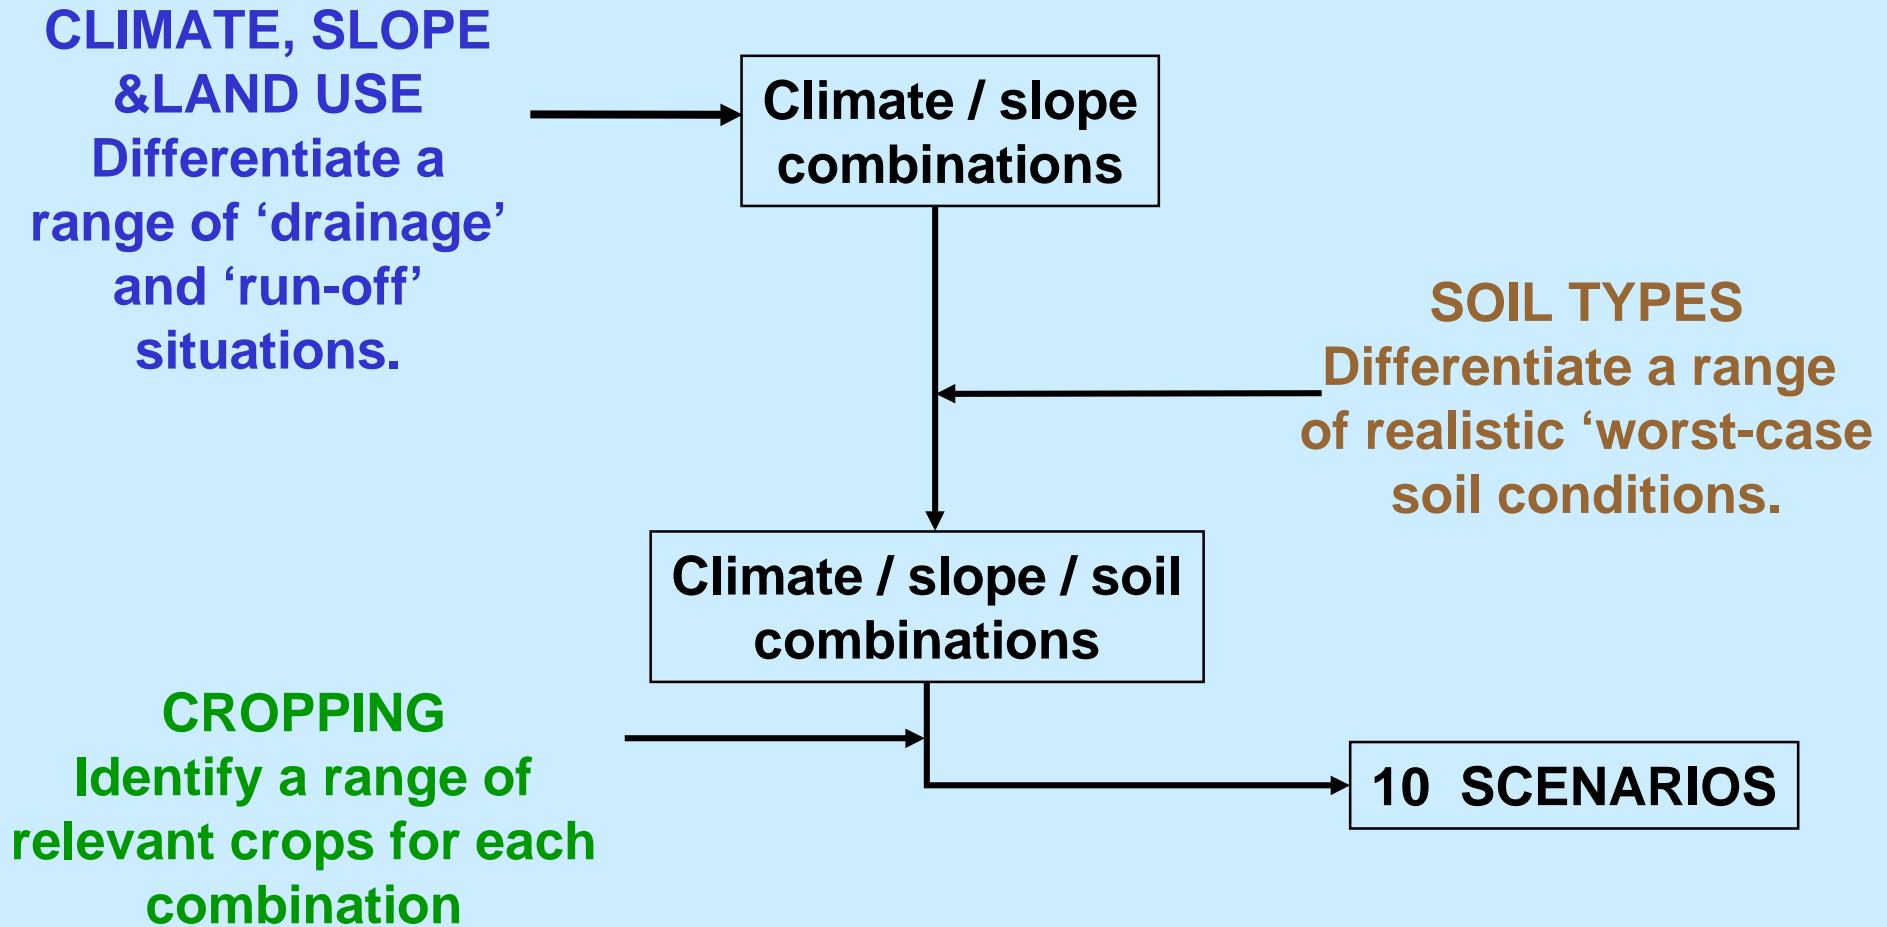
CLIMATE, SLOPE &LAND USE
Differentiate a range of ‘drainage’ and ‘run-off’ situations.

Climate / slope combinations

SOIL TYPES
Differentiate a range of realistic ‘worst-case soil conditions.

Climate / slope / soil combinations

CROPPING
Identify a range of relevant crops for each combination

10 SCENARIOS